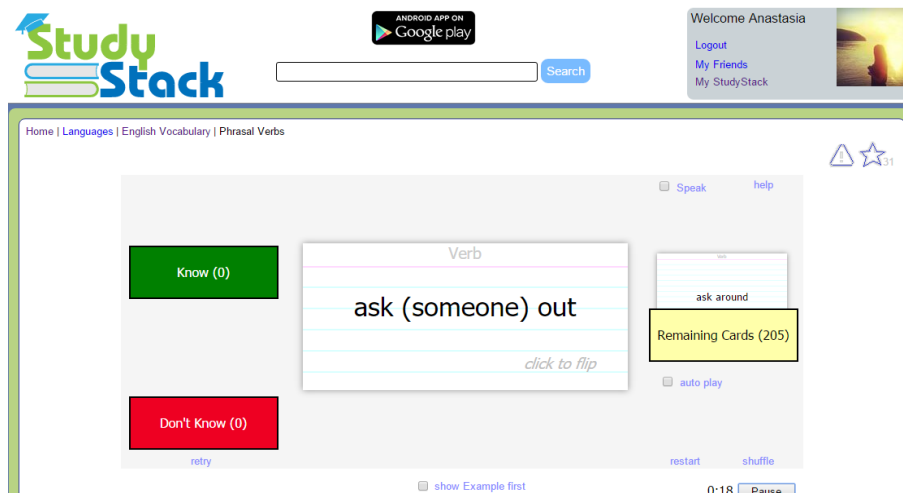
StudyStack

ANDROID APP ON
Google play

Search

Welcome Anastasia
Logout
My Friends
My StudyStack

Home | Languages | English Vocabulary | Phrasal Verbs

31

Speak
help

Know (0)

Verb
ask (someone) out
click to flip

Verb
ask around

Remaining Cards (205)

auto play

Don't Know (0)

retry
restart
shuffle

show Example first

0:18
Pause